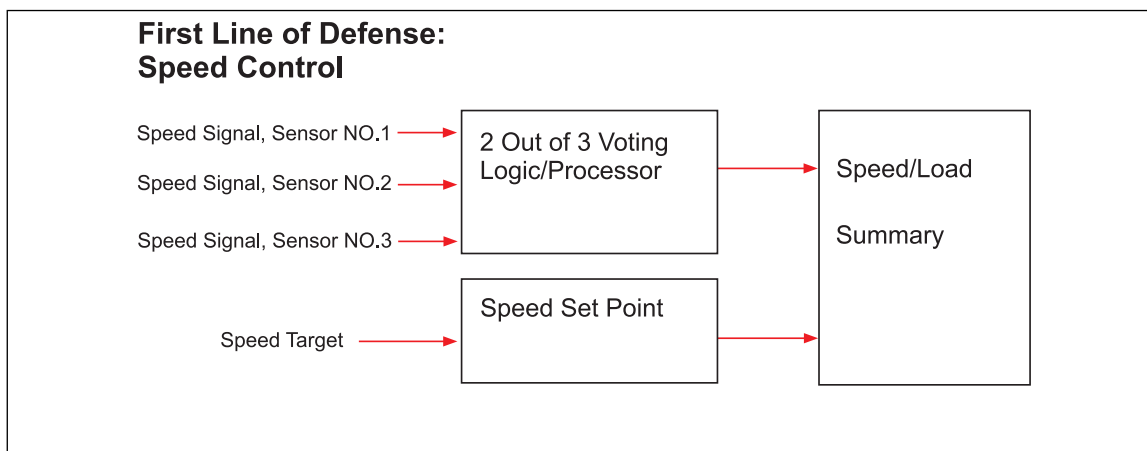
First Line of Defense:
Speed Control

Speed Signal, Sensor NO.1

Speed Signal, Sensor NO.2

Speed Signal, Sensor NO.3

2 Out of 3 Voting Logic/Processor

Speed/Load

Summary

Speed Set Point

Speed Target